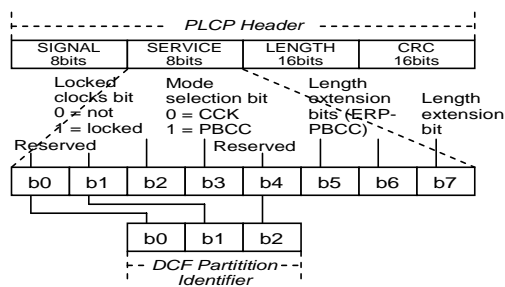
PLCP Header

| SIGNAL 8bits | SERVICE 8bits | LENGTH 16bits | CRC 16bits |
|---|---|---|---|

Locked clocks bit
0 = not
1 = locked

Mode selection bit
0 = CCK
1 = PBCC

Length extension bits (ERP-PBCC)

Length extension bit

Reserved

Reserved

| b0 | b1 | b2 | b3 | b4 | b5 | b6 | b7 |
|---|---|---|---|---|---|---|---|

| b0 | b1 | b2 |
|---|---|---|

DCF Partitition Identifier